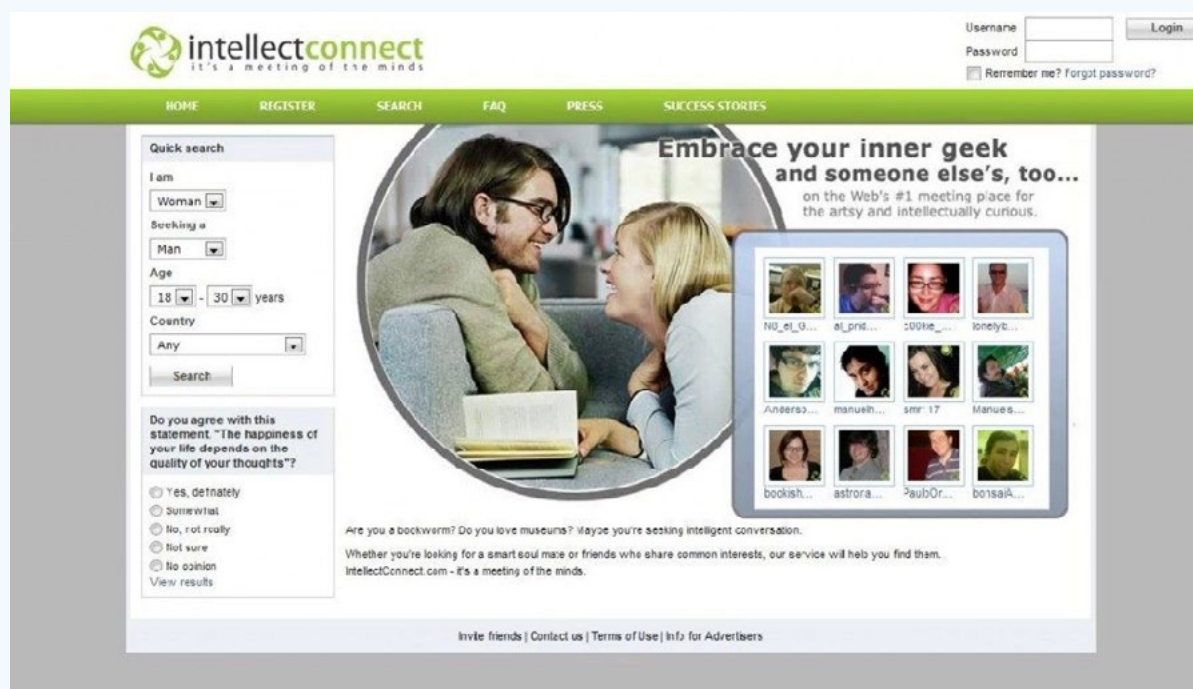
intellectconnect
it's a meeting of the minds

Username Login
Password
Remember me? Forgot password?

HOME REGISTER SEARCH FAQ PRESS SUCCESS STORIES

Quick search
I am
Woman
Seeking a
Man
Age
18 - 30 years
Country
Any
Search

Do you agree with this statement "The happiness of your life depends on the quality of your thoughts"?
Yes, definately
Somewhat
No, not really
Not sure
No opinion
View results

Embrace your inner geek
and someone else's, too...
on the Web's #1 meeting place for the artsy and intellectually curious.

N0_el_G... al_pnd... c00kie_... lonelyb...
Anderso... manuelh... smr 17 Manues...
bookish... astrora... PaubOr... bonsaiA...

Are you a bookworm? Do you love museums? Maybe you're seeking intelligent conversation.

Whether you're looking for a smart soul mate or friends who share common interests, our service will help you find them.
IntellectConnect.com - it's a meeting of the minds.

Invite friends | Contact us | Terms of Use | Info for Advertisers